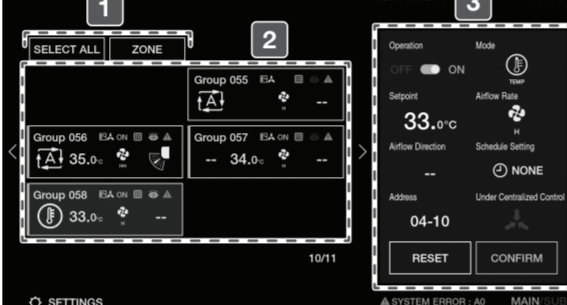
1

2

3

SELECT ALL

ZONE

Group 055
H
--

Group 056 ON
35.0°C
HH

Group 057
-- 34.0°C
H
--

Group 058
33.0°C
H
--

10/11

Operation
OFF ON

Mode
TEMP

Setpoint
33.0°C

Airflow Rate
H

Airflow Direction
--

Schedule Setting
NONE

Address
04-10

Under Centralized Control

RESET

CONFIRM

SETTINGS

SYSTEM ERROR : A0

MAIN/SUB